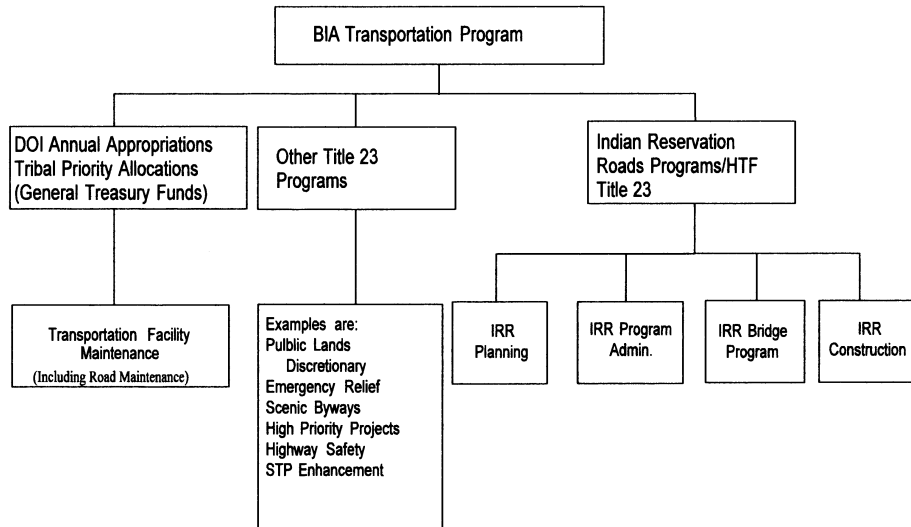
BIA Transportation Program

DOI Annual Appropriations Tribal Priority Allocations (General Treasury Funds)

Other Title 23 Programs

Indian Reservation Roads Programs/HTF Title 23

Transportation Facility Maintenance (Including Road Maintenance)

Examples are:
Public Lands Discretionary
Emergency Relief
Scenic Byways
High Priority Projects
Highway Safety
STP Enhancement

IRR Planning

IRR Program Admin.

IRR Bridge Program

IRR Construction